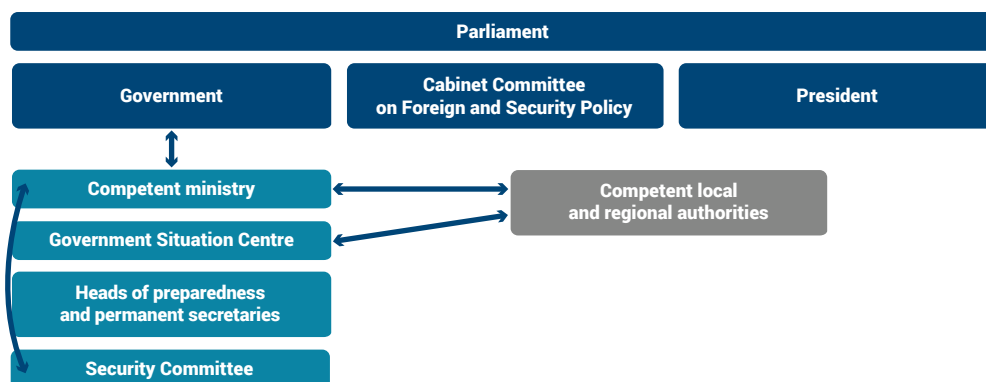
Parliament

Government

Cabinet Committee on Foreign and Security Policy

President

Competent ministry

Government Situation Centre

Heads of preparedness and permanent secretaries

Security Committee

Competent local and regional authorities